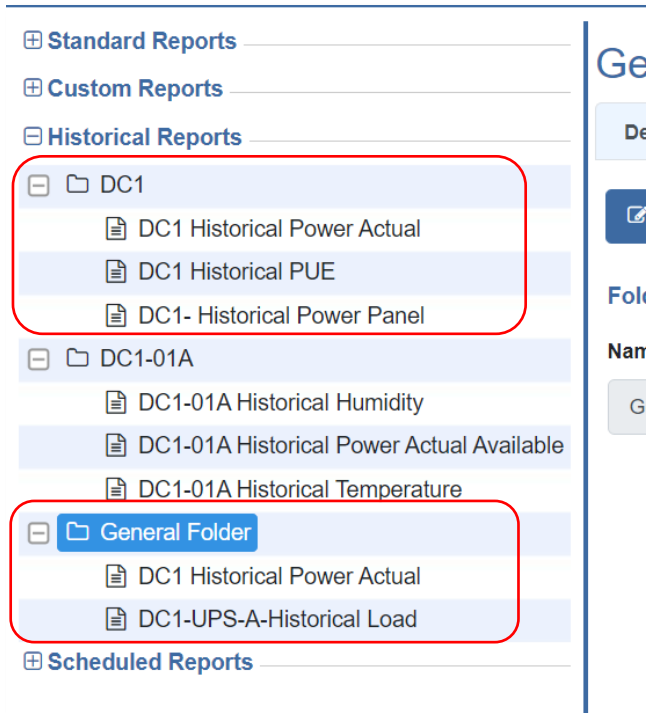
Standard Reports
Custom Reports
Historical Reports
DC1
DC1 Historical Power Actual
DC1 Historical PUE
DC1- Historical Power Panel
DC1-01A
DC1-01A Historical Humidity
DC1-01A Historical Power Actual Available
DC1-01A Historical Temperature
General Folder
DC1 Historical Power Actual
DC1-UPS-A-Historical Load
Scheduled Reports

Ge
De
Fold
Nam
G